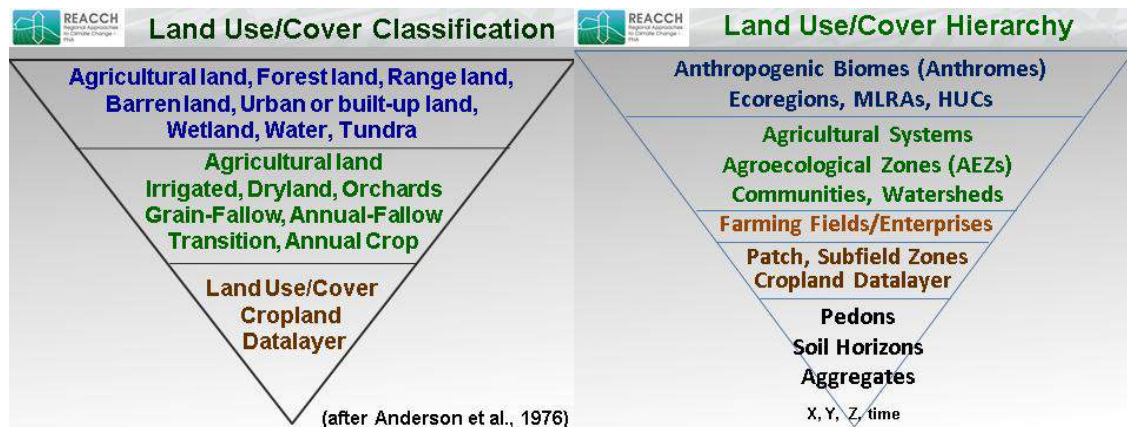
REACCH Regional Approaches to Climate Change – PNA

Land Use/Cover Classification

Agricultural land, Forest land, Range land, Barren land, Urban or built-up land, Wetland, Water, Tundra

Agricultural land
Irrigated, Dryland, Orchards
Grain-Fallow, Annual-Fallow
Transition, Annual Crop

Land Use/Cover
Cropland
Datalayer

(after Anderson et al., 1976)

REACCH Regional Approaches to Climate Change – PNA

Land Use/Cover Hierarchy

Anthropogenic Biomes (Anthromes)
Ecoregions, MLRAs, HUCs

Agricultural Systems
Agroecological Zones (AEZs)
Communities, Watersheds

Farming Fields/Enterprises

Patch, Subfield Zones
Cropland Datalayer

Pedons
Soil Horizons
Aggregates

X, Y, Z, time